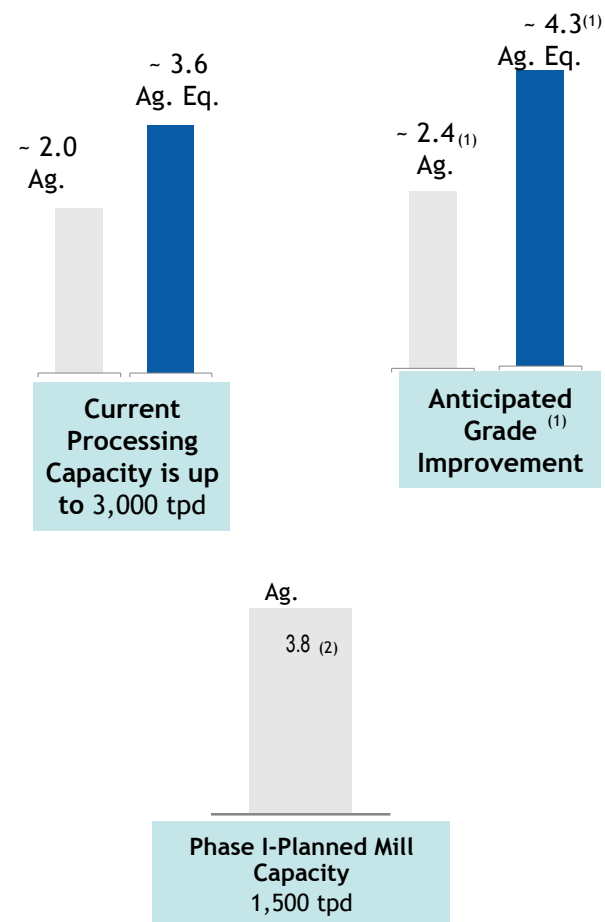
~ 2.0
Ag.

~ 3.6
Ag. Eq.

Current Processing Capacity is up to 3,000 tpd

~ 2.4$^{(1)}$
Ag.

~ 4.3$^{(1)}$
Ag. Eq.

Anticipated Grade $^{(1)}$ Improvement

Ag.

3.8 $^{(2)}$

Phase I-Planned Mill Capacity
1,500 tpd